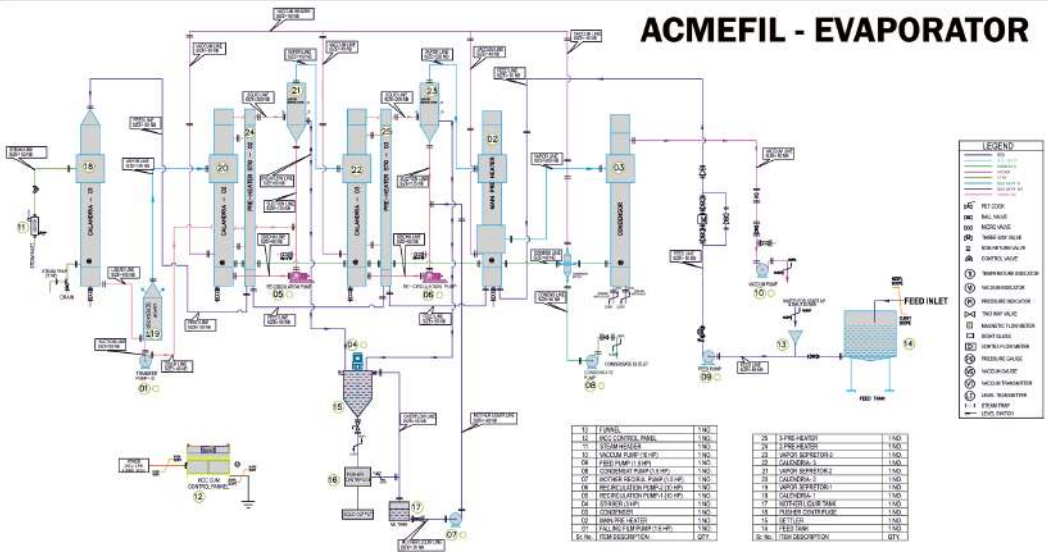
ACMEFIL - EVAPORATOR

18
20
24
21
22
25
23
D2
03
L19
11
01
05
06
04
15
16
17
07
08
09
10
13
14
12

CALANDRIA - 01
CALANDRIA - 02
PRE-HEATER - 02
CALANDRIA - 03
PRE-HEATER - 03
MAIN PRE HEATER
CONDENSOR

RE-CIRCULATION PUMP
RE-CIRCULATION PUMP
TRANSFER PUMP
CONDENSATE PUMP
FEED PUMP
VACUUM PUMP
FEED INLET
FEED TANK
MCC CUM CONTROL PANEL
DRAIN
STEAM TRAP

LEGEND
PET COCK
BALL VALVE
NRV VALVE
THREE WAY VALVE
NON RETURN VALVE
CONTROL VALVE
TEMPERATURE INDICATOR
VACUUM INDICATOR
PRESSURE INDICATOR
TWO WAY VALVE
MAGNETIC FLOW METER
SIGHT GLASS
CONTROL FLOW METER
PRESSURE GAUGE
VACUUM GAUGE
VACUUM TRANSMITTER
LEVEL TRANSMITTER
STEAM TRAP
LEVEL SWITCH

| 13 | FUNNEL | 1 NO. |
|---|---|---|
| 12 | MCC CONTROL PANEL | 1 NO. |
| 11 | STEAM HEADER | 1 NO. |
| 10 | VACCUM PUMP (10 HP) | 1 NO. |
| 09 | FEED PUMP (1.5 HP) | 1 NO. |
| 08 | CONDENSAT PUMP (1.5 HP) | 1 NO. |
| 07 | MOTHER RECIRUL PUMP (1.5 HP) | 1 NO. |
| 06 | RECIRCULATION PUMP-2 (10 HP) | 1 NO. |
| 05 | RECIRCULATION PUMP-1 (10 HP) | 1 NO. |
| 04 | STIRRER (1 HP) | 1 NO. |
| 03 | CONDENSER | 1 NO. |
| 02 | MAIN PRE HEATER | 1 NO. |
| 01 | FALLING FILM PUMP (1.5 HP) | 1 NO. |
| Sr. No. | ITEM DESCRIPTION | QTY |

| 25 | 3-PRE-HEATER | 1 NO. |
|---|---|---|
| 24 | 2-PRE-HEATER | 1 NO. |
| 23 | VAPOR SEPRETOR-3 | 1 NO. |
| 22 | CALENDRIA-3 | 1 NO. |
| 21 | VAPOR SEPRETOR-2 | 1 NO. |
| 20 | CALENDRIA-2 | 1 NO. |
| 19 | VAPOR SEPRETOR-1 | 1 NO. |
| 18 | CALENDRIA-1 | 1 NO. |
| 17 | MOTHER LIQUR TANK | 1 NO. |
| 16 | PUSHER CENTRIFUGE | 1 NO. |
| 15 | SETTLER | 1 NO. |
| 14 | FEED TANK | 1 NO. |
| Sr. No. | ITEM DESCRIPTION | QTY |